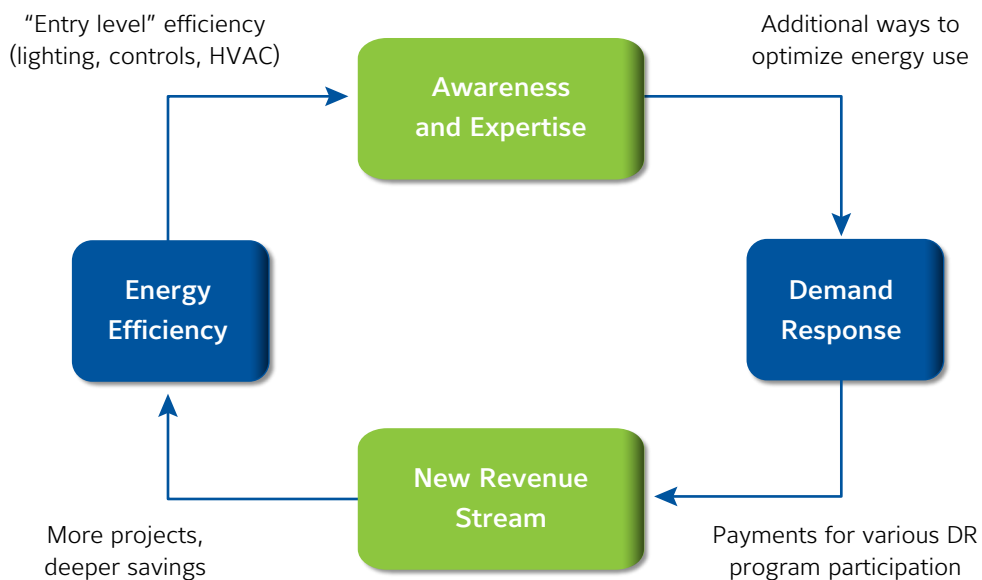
"Entry level" efficiency (lighting, controls, HVAC)

Awareness and Expertise

Additional ways to optimize energy use

Energy Efficiency

Demand Response

New Revenue Stream

More projects, deeper savings

Payments for various DR program participation